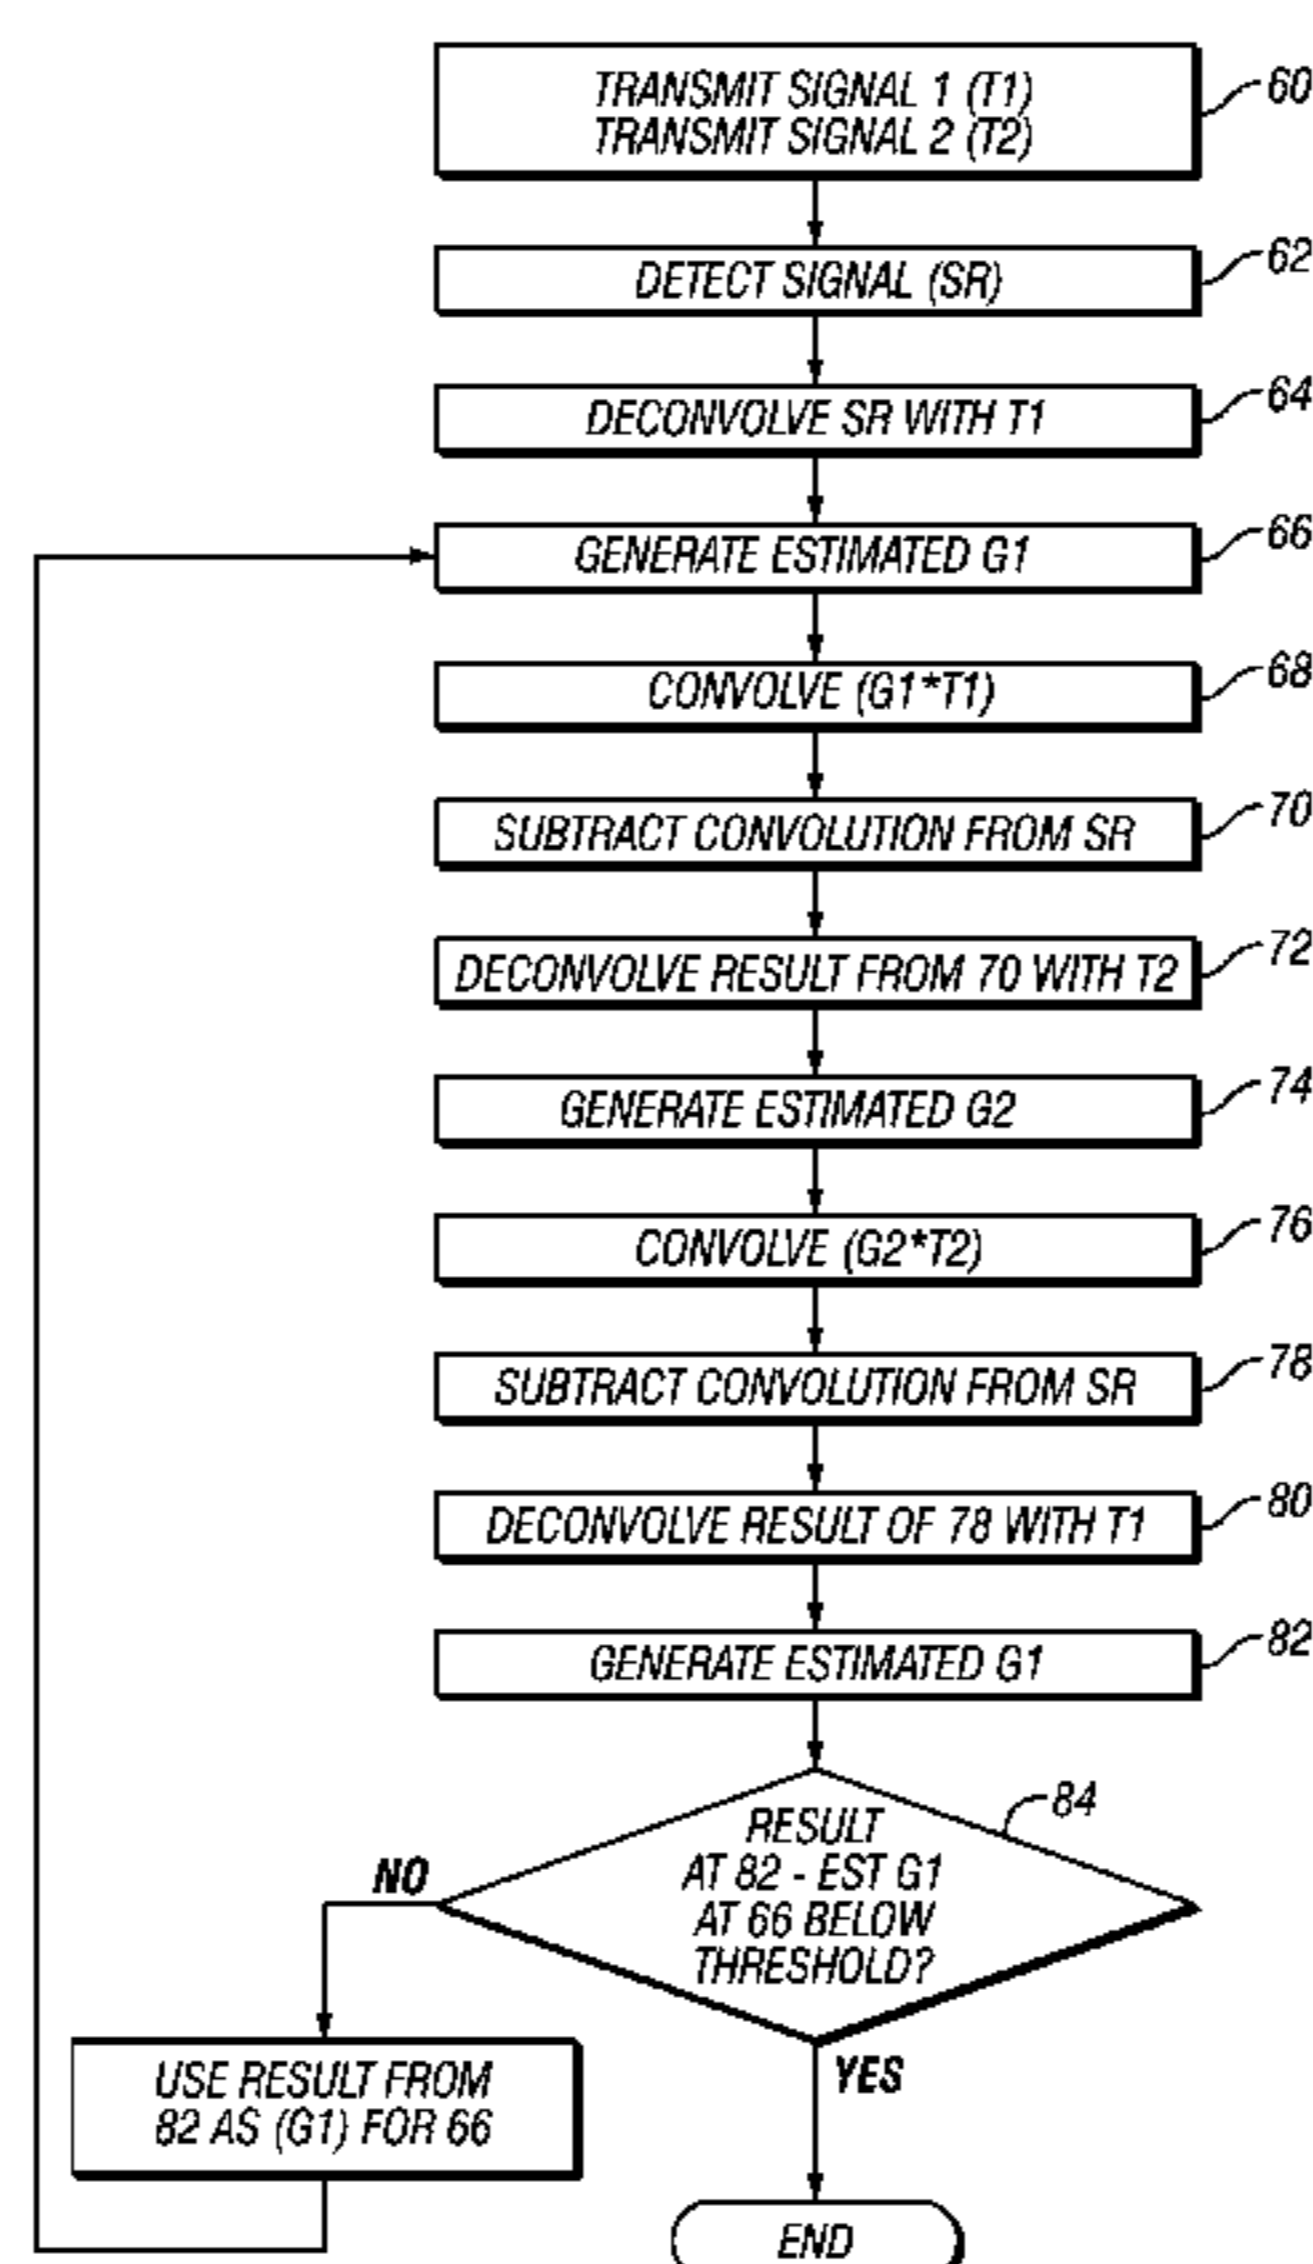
TRANSMIT SIGNAL 1 (T1)
TRANSMIT SIGNAL 2 (T2)

60

DETECT SIGNAL (SR)

62

DECONVOLVE SR WITH T1

64

GENERATE ESTIMATED G1

66

CONVOLVE (G1*T1)

68

SUBTRACT CONVOLUTION FROM SR

70

DECONVOLVE RESULT FROM 70 WITH T2

72

GENERATE ESTIMATED G2

74

CONVOLVE (G2*T2)

76

SUBTRACT CONVOLUTION FROM SR

78

DECONVOLVE RESULT OF 78 WITH T1

80

GENERATE ESTIMATED G1

82

RESULT AT 82 - EST G1 AT 66 BELOW THRESHOLD?

84

NO

USE RESULT FROM 82 AS (G1) FOR 66

YES

END